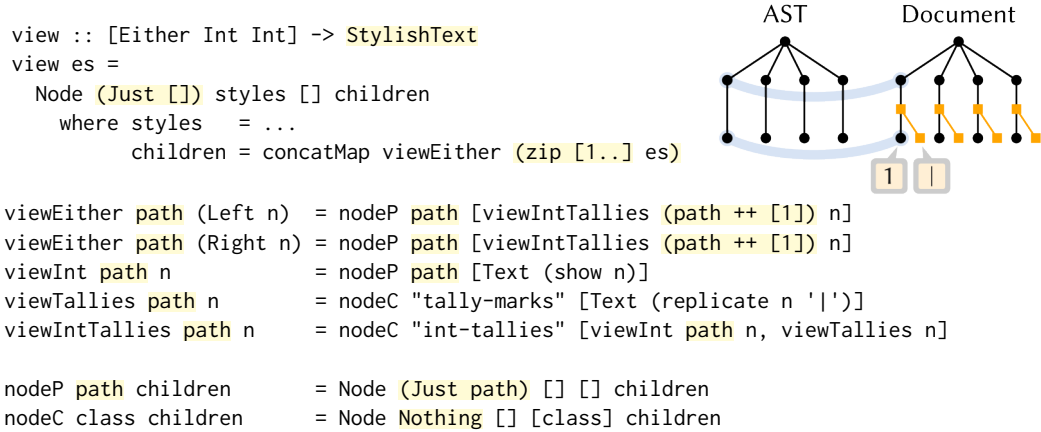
view :: [Either Int Int] -> StylishText
view es =
  Node (Just []) styles [] children
    where styles   = ...
          children = concatMap viewEither (zip [1..] es)

AST

Document

1

|

viewEither path (Left n)  = nodeP path [viewIntTallies (path ++ [1]) n]
viewEither path (Right n) = nodeP path [viewIntTallies (path ++ [1]) n]
viewInt path n            = nodeP path [Text (show n)]
viewTallies path n        = nodeC "tally-marks" [Text (replicate n '|')]
viewIntTallies path n     = nodeC "int-tallies" [viewInt path n, viewTallies n]

nodeP path children       = Node (Just path) [] [] children
nodeC class children      = Node Nothing [] [class] children